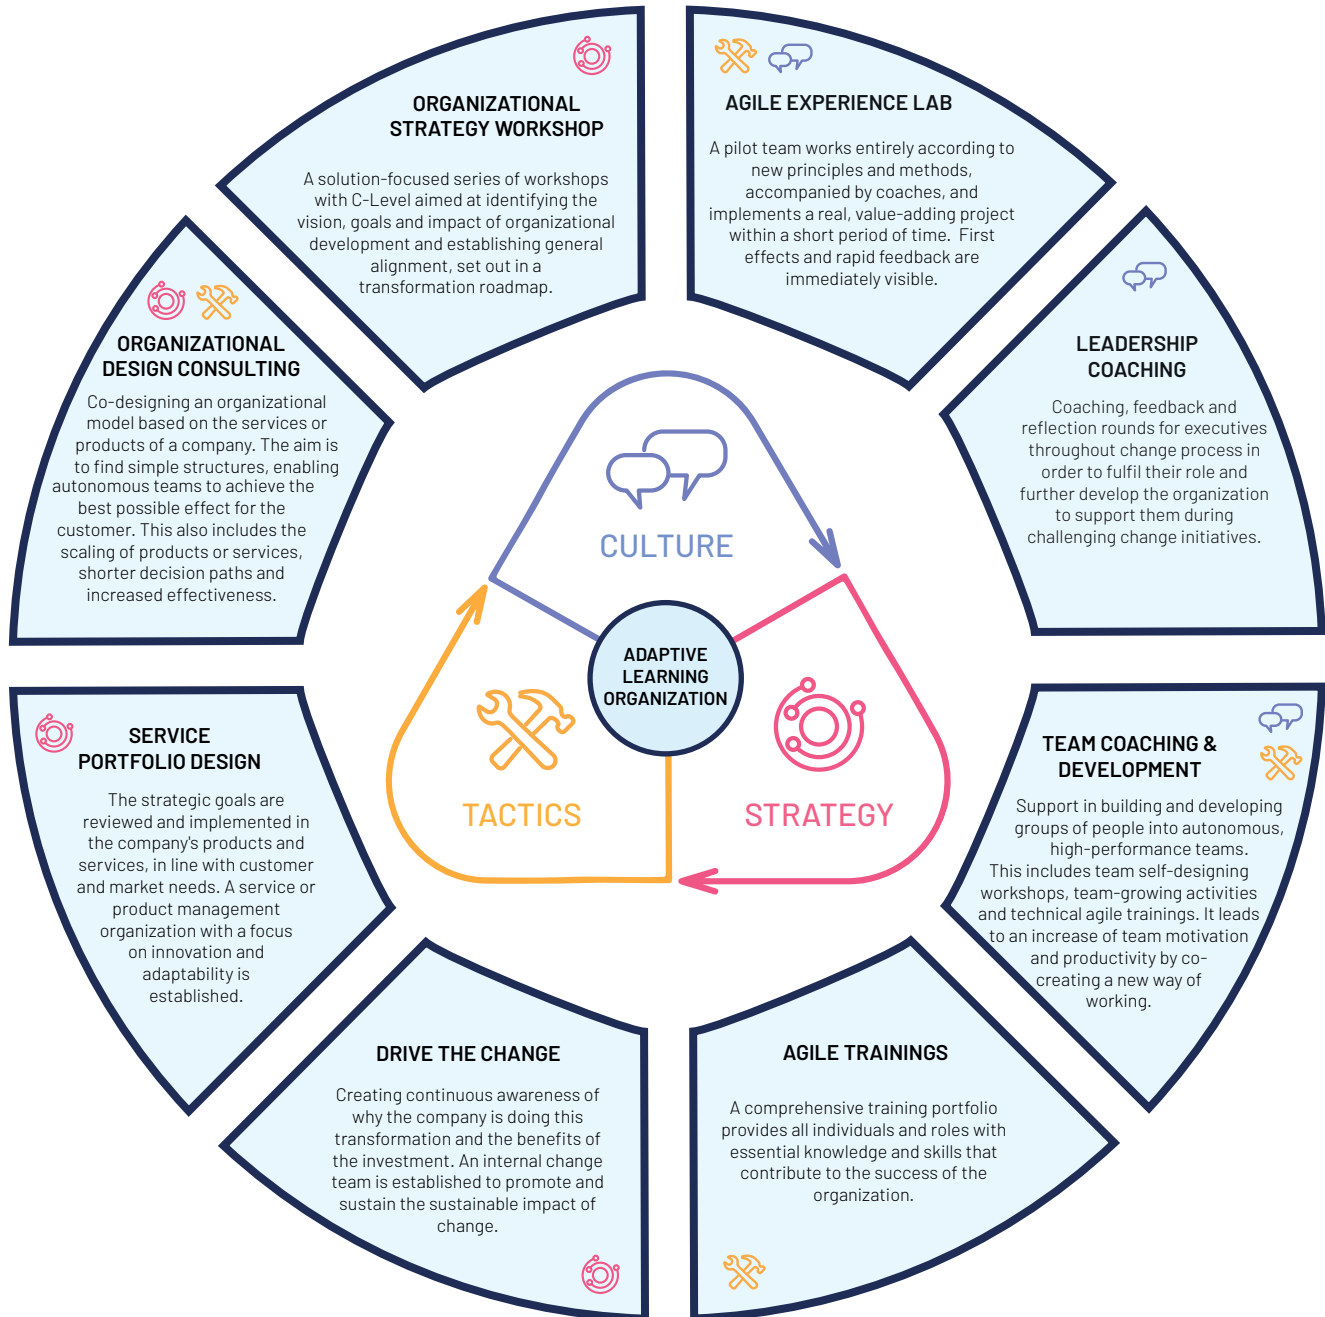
ORGANIZATIONAL STRATEGY WORKSHOP

A solution-focused series of workshops with C-Level aimed at identifying the vision, goals and impact of organizational development and establishing general alignment, set out in a transformation roadmap.

AGILE EXPERIENCE LAB

A pilot team works entirely according to new principles and methods, accompanied by coaches, and implements a real, value-adding project within a short period of time. First effects and rapid feedback are immediately visible.

LEADERSHIP COACHING

Coaching, feedback and reflection rounds for executives throughout change process in order to fulfil their role and further develop the organization to support them during challenging change initiatives.

ORGANIZATIONAL DESIGN CONSULTING

Co-designing an organizational model based on the services or products of a company. The aim is to find simple structures, enabling autonomous teams to achieve the best possible effect for the customer. This also includes the scaling of products or services, shorter decision paths and increased effectiveness.

CULTURE

ADAPTIVE LEARNING ORGANIZATION

TACTICS

STRATEGY

SERVICE PORTFOLIO DESIGN

The strategic goals are reviewed and implemented in the company's products and services, in line with customer and market needs. A service or product management organization with a focus on innovation and adaptability is established.

TEAM COACHING & DEVELOPMENT

Support in building and developing groups of people into autonomous, high-performance teams. This includes team self-designing workshops, team-growing activities and technical agile trainings. It leads to an increase of team motivation and productivity by co-creating a new way of working.

DRIVE THE CHANGE

Creating continuous awareness of why the company is doing this transformation and the benefits of the investment. An internal change team is established to promote and sustain the sustainable impact of change.

AGILE TRAININGS

A comprehensive training portfolio provides all individuals and roles with essential knowledge and skills that contribute to the success of the organization.